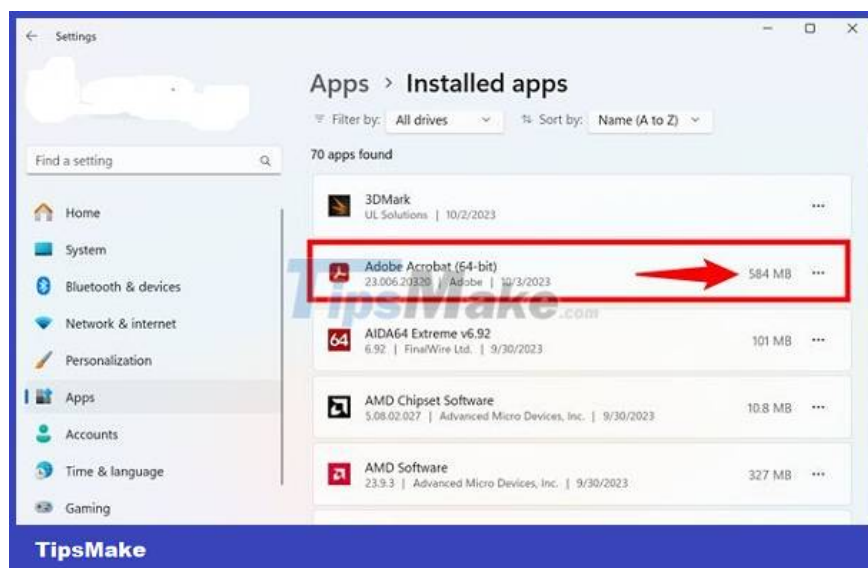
Settings

Find a setting

Home
System
Bluetooth & devices
Network & internet
Personalization
Apps
Accounts
Time & language
Gaming

Apps › Installed apps

Filter by: All drives
Sort by: Name (A to Z)

70 apps found

3DMark
UL Solutions | 10/2/2023

Adobe Acrobat (64-bit)
23.006.20320 | Adobe | 10/3/2023
584 MB

AIDA64 Extreme v6.92
6.92 | FinalWire Ltd. | 9/30/2023
101 MB

AMD Chipset Software
5.08.02.027 | Advanced Micro Devices, Inc. | 9/30/2023
10.8 MB

AMD Software
23.9.3 | Advanced Micro Devices, Inc. | 9/30/2023
327 MB

TipsMake.com

TipsMake